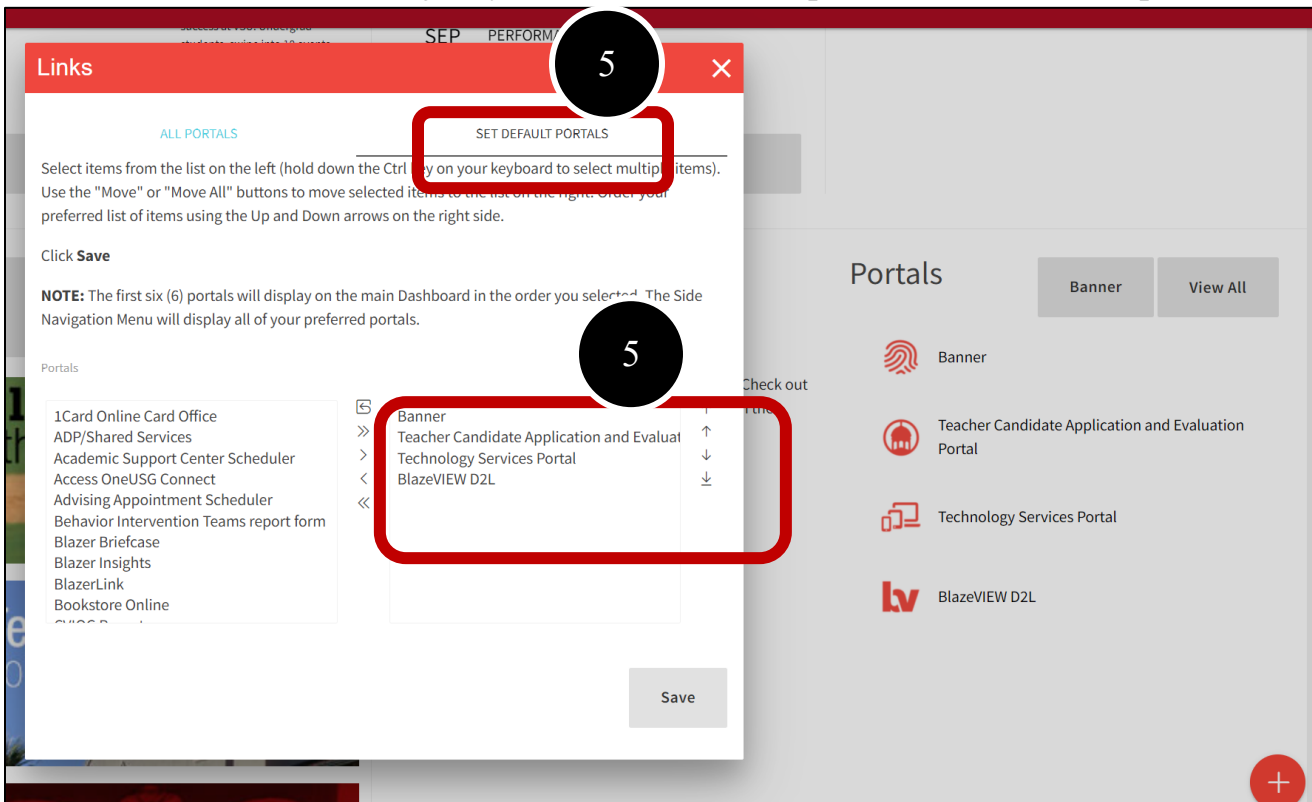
success at VSU. Undergrad students can join 10 events

SEP PERFORM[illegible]

Links

5

ALL PORTALS

SET DEFAULT PORTALS

Select items from the list on the left (hold down the Ctrl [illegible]y on your keyboard to select multip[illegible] items). Use the "Move" or "Move All" buttons to move selected item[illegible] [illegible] the list on the right. Order your preferred list of items using the Up and Down arrows on the right side.

Click **Save**

**NOTE:** The first six (6) portals will display on the main Dashboard in the order you selected. The Side Navigation Menu will display all of your preferred portals.

5

Portals

1Card Online Card Office
ADP/Shared Services
Academic Support Center Scheduler
Access OneUSG Connect
Advising Appointment Scheduler
Behavior Intervention Teams report form
Blazer Briefcase
Blazer Insights
BlazerLink
Bookstore Online
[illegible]

Banner
Teacher Candidate Application and Evaluat
Technology Services Portal
BlazeVIEW D2L

Save

Check out

Portals

Banner

View All

Banner

Teacher Candidate Application and Evaluation Portal

Technology Services Portal

BlazeVIEW D2L